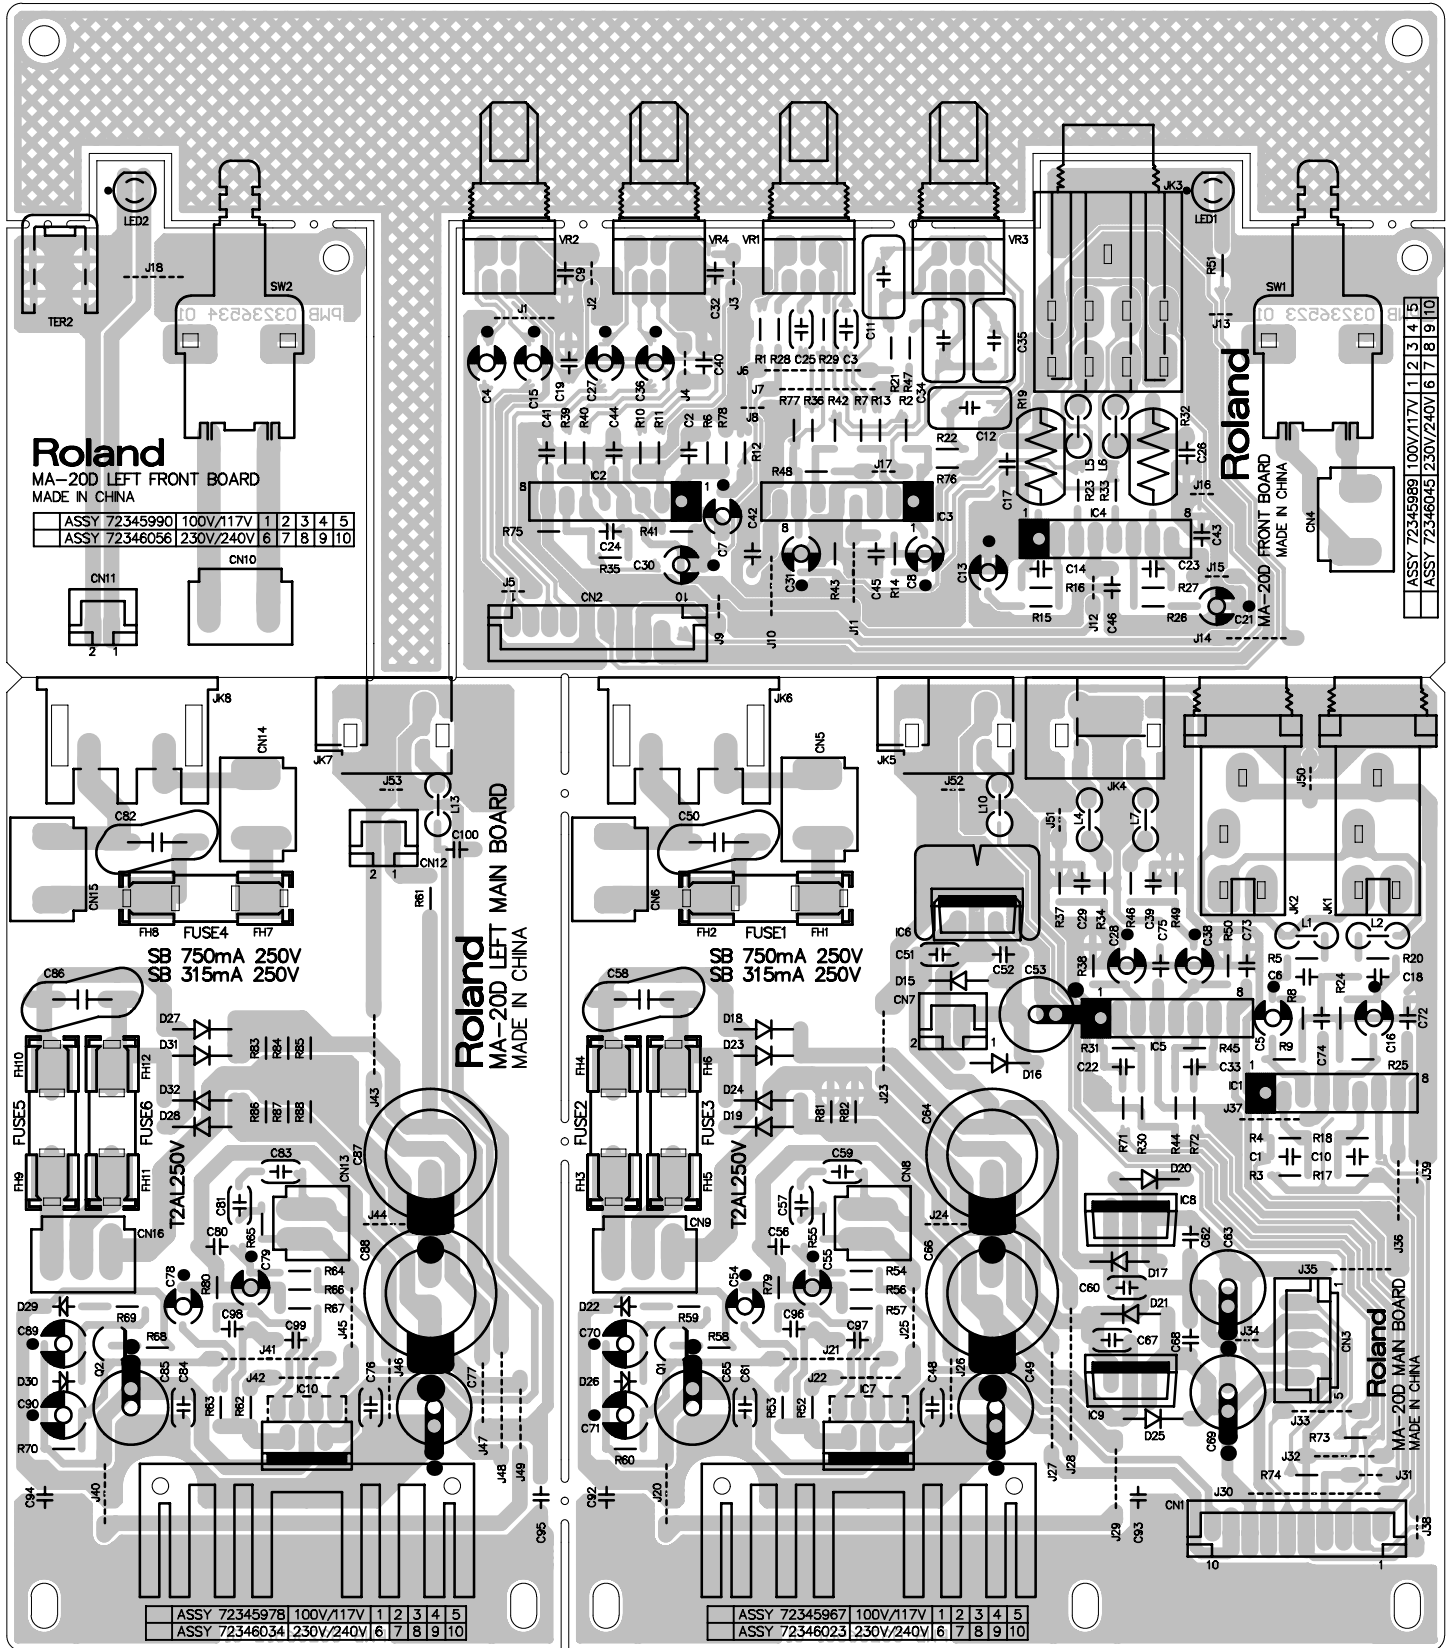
LED2
TER2
J18
SW2
PWB 02365234 01
Roland
MA-20D LEFT FRONT BOARD
MADE IN CHINA

| ASSY 72345990 | 100V/117V | 1 | 2 | 3 | 4 | 5 |
|---|---|---|---|---|---|---|
| ASSY 72346056 | 230V/240V | 6 | 7 | 8 | 9 | 10 |

CN11
2 1
CN10

VR2 VR4 VR1 VR3
C9 J2 J3 C32 C11 C35 C34
J1
C4 C15 C19 C27 C36 J4 C40
R1 R28 C25 R29 C3
J6 J7 J8 R21 R47
R77 R36 R42 R7 R13 R2
C41 R39 R40 C44 R10 R11 C2 R6 R78
R12 R48 J17 R22 C12 R19 R32
IC2 IC3 R76 C42 R41 R75 C24 R35 C7 C30
C31 R43 C45 R14 C8 C13
J5 CN2 10 J9 J10 J11 J12 C46
JK3 LED1 R51 J13 SW1
C17 L5 L6 R23 R33 C26 J16
IC4 1 8 C14 C23 C43 R16 R27 J15 R15 R26 C21 J14
Roland
MA-20D FRONT BOARD
MADE IN CHINA
CN4
PWB 02365233 01

| ASSY 72345989 | 100V/117V | 1 | 2 | 3 | 4 | 5 |
|---|---|---|---|---|---|---|
| ASSY 72346045 | 230V/240V | 6 | 7 | 8 | 9 | 10 |

JK8 JK7 J53 CN14 L13 C100 CN12 2 1 C82 CN15 FH8 FUSE4 FH7 R61
SB 750mA 250V
SB 315mA 250V
Roland
MA-20D LEFT MAIN BOARD
MADE IN CHINA
C86 D27 D31 R83 R84 R85 D32 D28 R86 R87 R88 J43
FH10 FH12 FUSE5 FUSE6 FH9 FH11 T2AL250V
C83 C81 C80 R65 CN13 C87 J44 C88 CN16 C79 C78 R80 R64 R66 R67 C98 C99 J45 J41 J42 IC10
D29 R69 C69 R68 Q2 C85 C84 D30 C90 R70 R63 R62 C76 J46 C77 J47 J48 J49
C94 J40 C95

| ASSY 72345978 | 100V/117V | 1 | 2 | 3 | 4 | 5 |
|---|---|---|---|---|---|---|
| ASSY 72346034 | 230V/240V | 6 | 7 | 8 | 9 | 10 |

JK6 JK5 CN5 C50 CN6 FH2 FUSE1 FH1
SB 750mA 250V
SB 315mA 250V
C58 D18 D23 D24 D19 R81 R82 J23 C64
FH4 FH6 FUSE2 FUSE3 FH3 FH5 T2AL250V
C59 C57 C56 R55 CN8 CN9 J24 C66 C54 R79 C55 R54 R56 R57 C96 C97 J25 J21 J22 IC7
D22 R59 C70 R58 Q1 C65 C61 D26 C71 R60 R53 R52 C48 J26 C49
C92 J20 J27 J28 J29 C93

| ASSY 72345967 | 100V/117V | 1 | 2 | 3 | 4 | 5 |
|---|---|---|---|---|---|---|
| ASSY 72346023 | 230V/240V | 6 | 7 | 8 | 9 | 10 |

J52 L10 JK4 J51 L4 L7 J50 IC6 R37 C29 R34 R46 C39 R49 R50 C73 JK2 JK1 C28 C75 C38 L1 L2
C51 C52 D15 C53 R38 R5 C6 R8 R24 R20 C18 CN7 1 8 2 1 R31 IC5 R45 C5 R9 C74 C16 C72 D16 C22 C33 R25
IC1 8 J37 R71 R30 R44 R72 R4 R18 C1 C10 R3 R17 J39
D20 IC8 C62 C63 J36 J35 1 D17 C60 D21 C67 C68 J34 CN3 5 IC9 D25 C69 J33 R73 J32 R74 J31
Roland
MA-20D MAIN BOARD
MADE IN CHINA
CN1 J30 J38 10 1